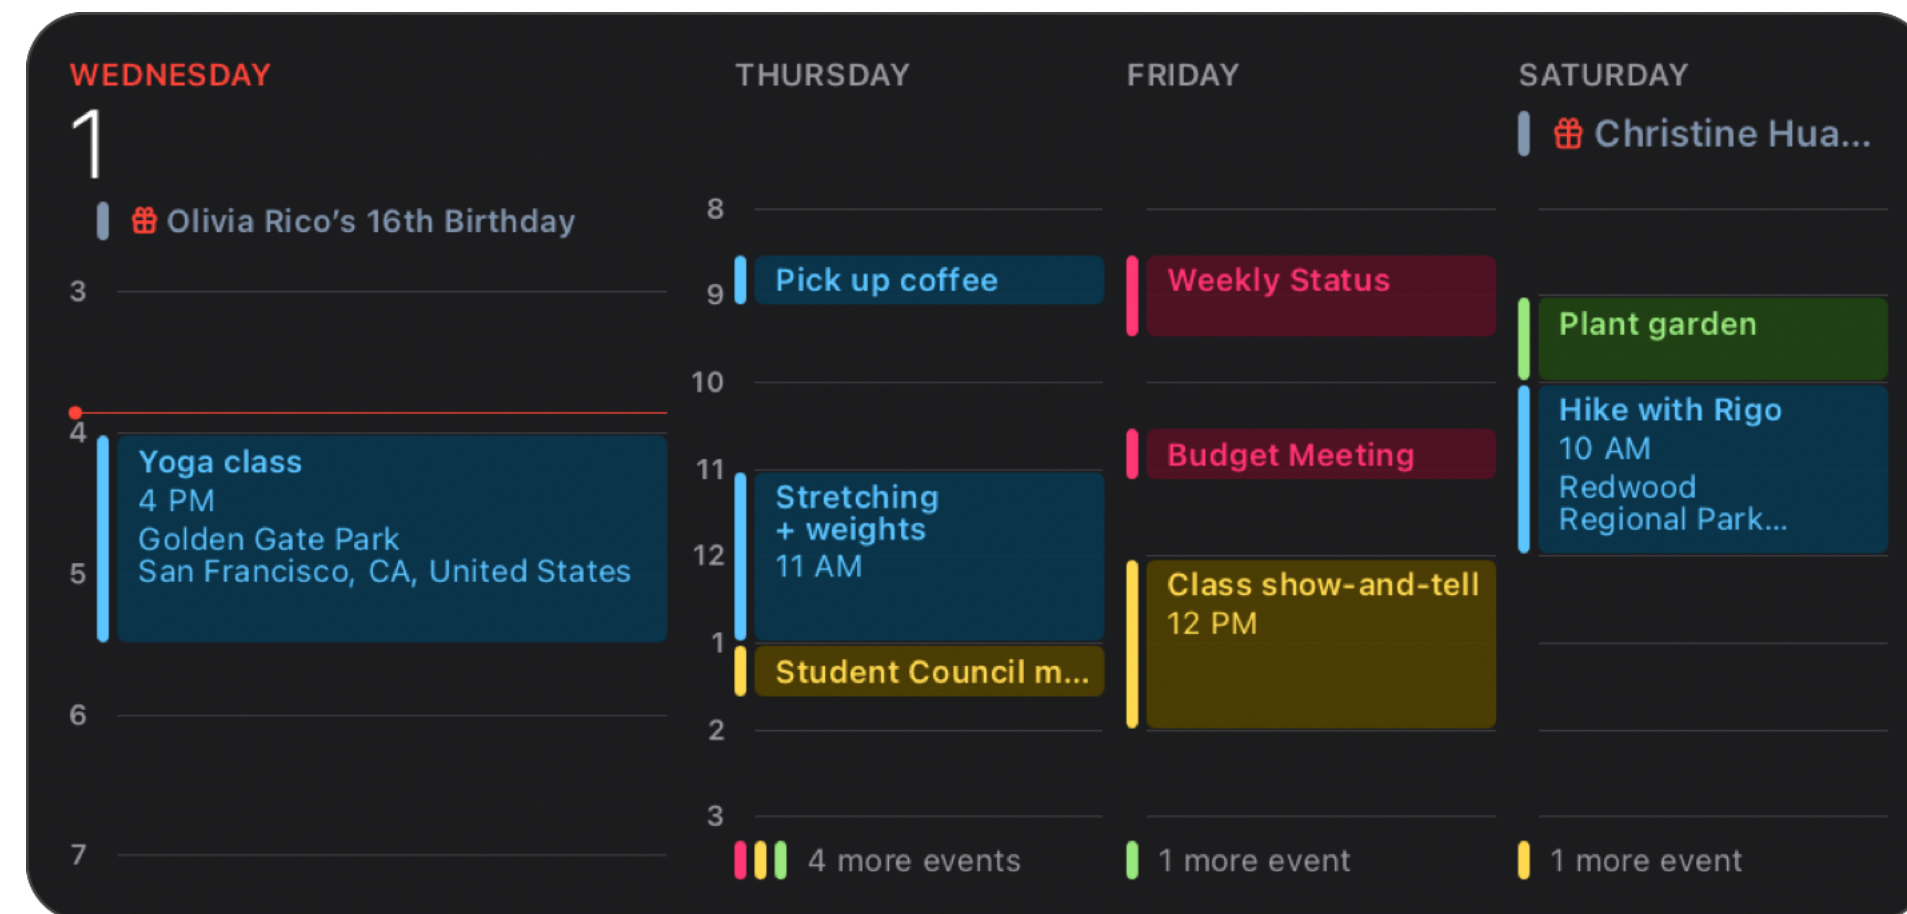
WEDNESDAY
1
Olivia Rico's 16th Birthday

3
4
Yoga class
4 PM
Golden Gate Park
San Francisco, CA, United States
5
6
7

THURSDAY
8
9
Pick up coffee
10
11
Stretching + weights
11 AM
12
1
Student Council m...
2
3
4 more events

FRIDAY
Weekly Status
Budget Meeting
Class show-and-tell
12 PM
1 more event

SATURDAY
Christine Hua...
Plant garden
Hike with Rigo
10 AM
Redwood Regional Park...
1 more event